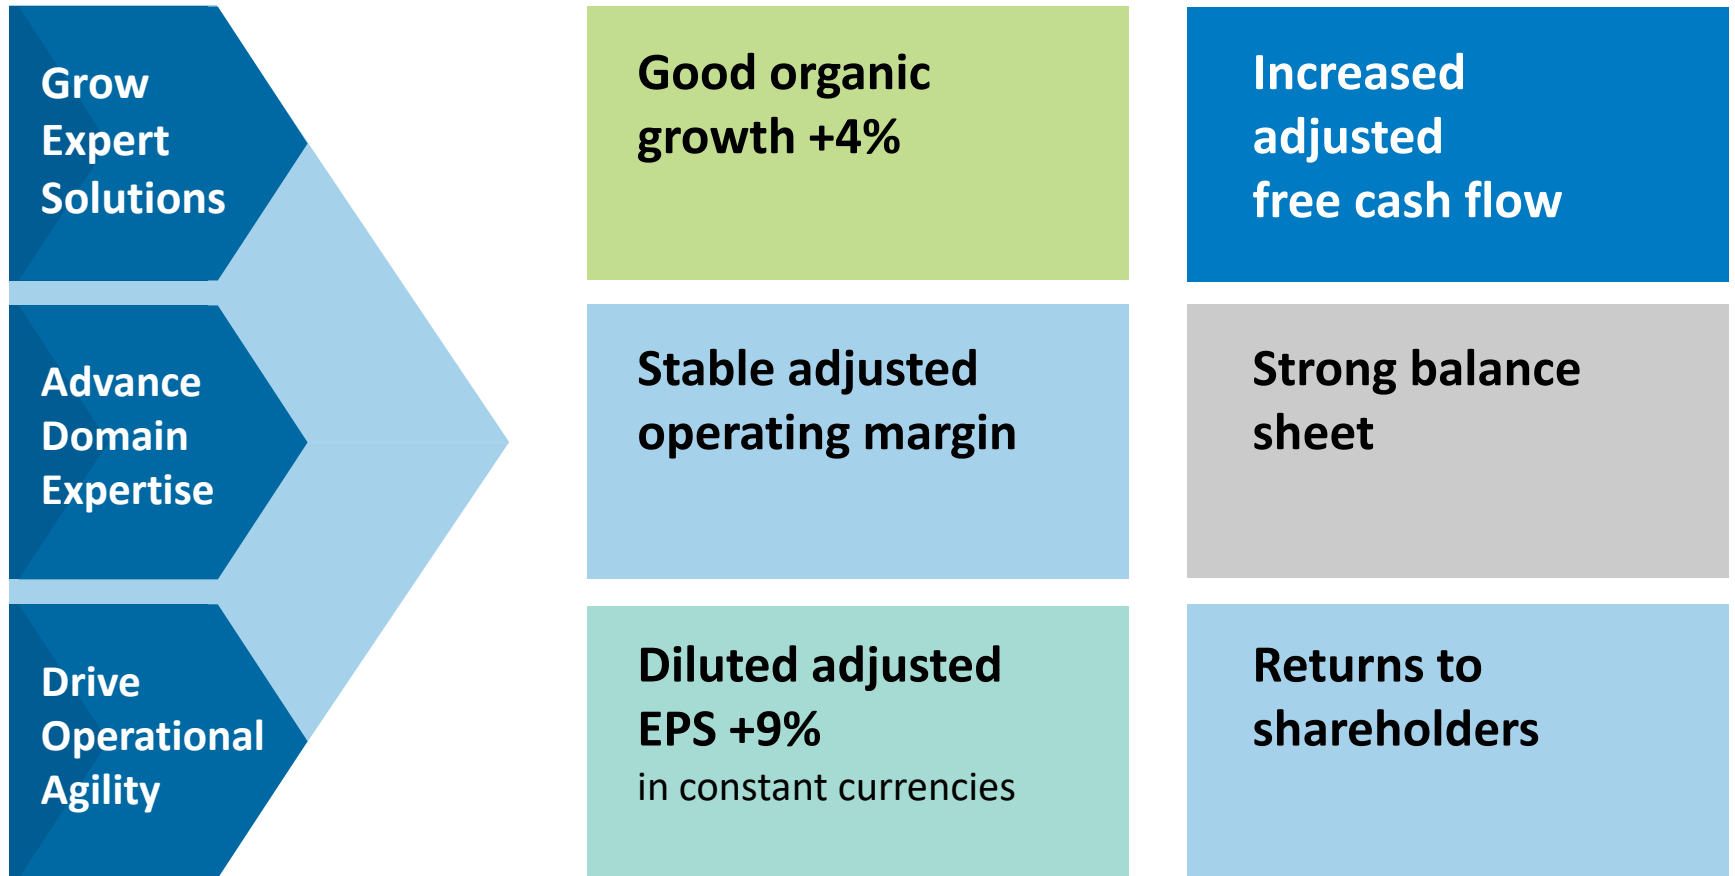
Grow Expert Solutions

Advance Domain Expertise

Drive Operational Agility

Good organic growth +4%

Increased adjusted free cash flow

Stable adjusted operating margin

Strong balance sheet

Diluted adjusted EPS +9%
in constant currencies

Returns to shareholders